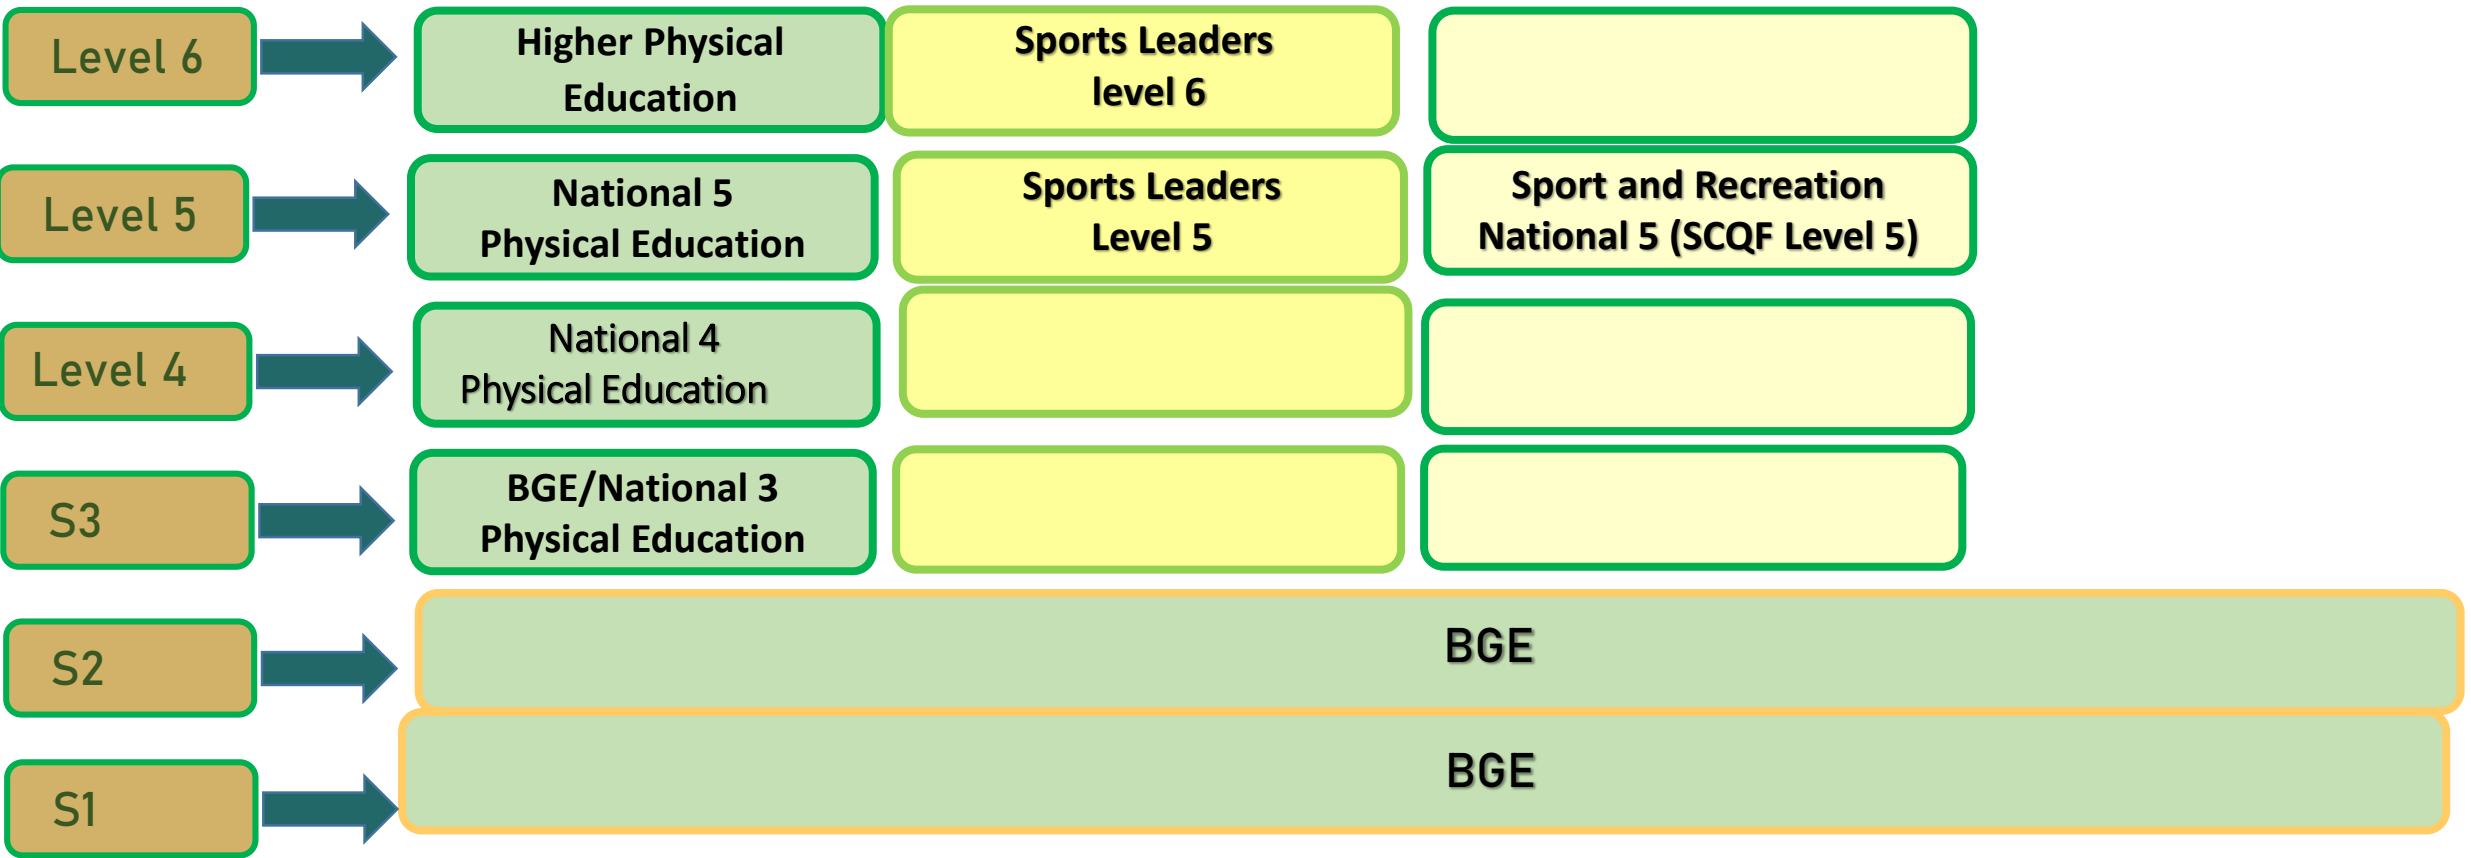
Level 6

Higher Physical Education

Sports Leaders level 6

Level 5

National 5 Physical Education

Sports Leaders Level 5

Sport and Recreation National 5 (SCQF Level 5)

Level 4

National 4 Physical Education

S3

BGE/National 3 Physical Education

S2

BGE

S1

BGE